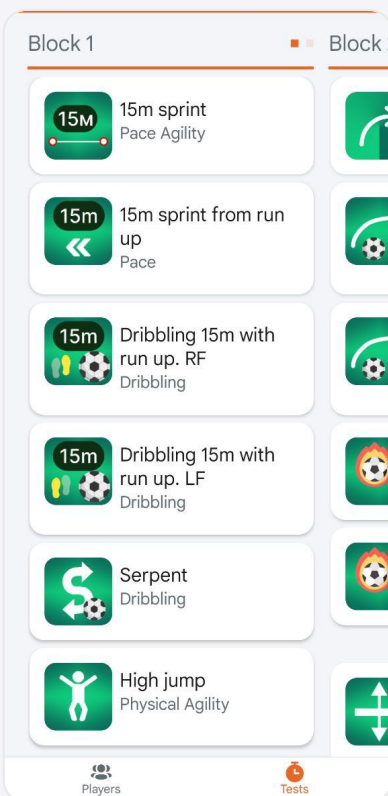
Block 1

Block

15м
15m sprint
Pace Agility

15m
15m sprint from run up
Pace

15m
Dribbling 15m with run up. RF
Dribbling

15m
Dribbling 15m with run up. LF
Dribbling

Serpent
Dribbling

High jump
Physical Agility

Players

Tests